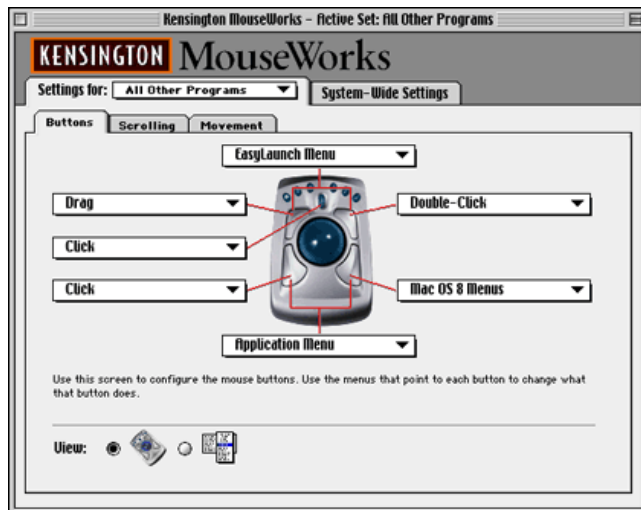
Kensington MouseWorks – Active Set: All Other Programs

KENSINGTON MouseWorks

Settings for: All Other Programs

System-Wide Settings

Buttons

Scrolling

Movement

EasyLaunch Menu

Drag

Double-Click

Click

Click

Mac OS 8 Menus

Application Menu

Use this screen to configure the mouse buttons. Use the menus that point to each button to change what that button does.

View: